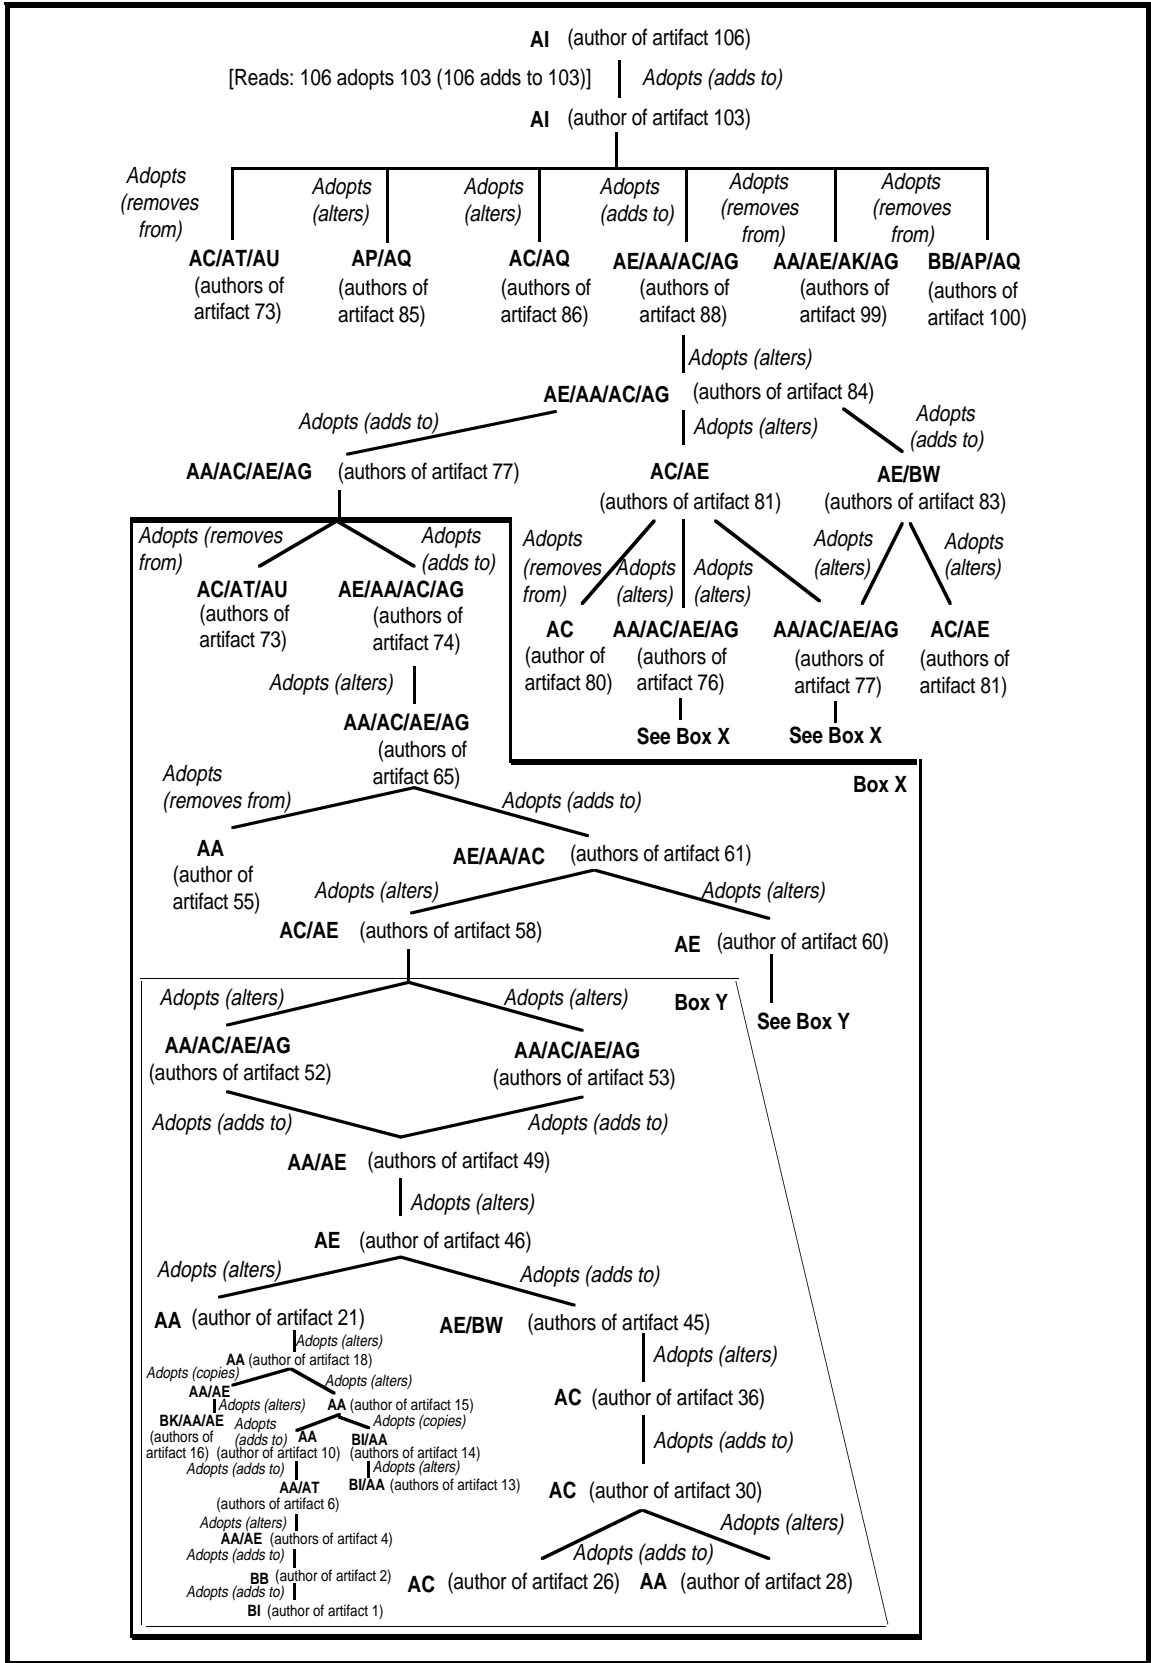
**AI** (author of artifact 106)

[Reads: 106 adopts 103 (106 adds to 103)] *Adopts (adds to)*

**AI** (author of artifact 103)

*Adopts (removes from)* **AC/AT/AU** (authors of artifact 73)

*Adopts (alters)* **AP/AQ** (authors of artifact 85)

*Adopts (alters)* **AC/AQ** (authors of artifact 86)

*Adopts (adds to)* **AE/AA/AC/AG** (authors of artifact 88)

*Adopts (removes from)* **AA/AE/AK/AG** (authors of artifact 99)

*Adopts (removes from)* **BB/AP/AQ** (authors of artifact 100)

*Adopts (alters)*

**AE/AA/AC/AG** (authors of artifact 84)

*Adopts (adds to)*

**AA/AC/AE/AG** (authors of artifact 77)

*Adopts (alters)*

**AC/AE** (authors of artifact 81)

*Adopts (adds to)*

**AE/BW** (authors of artifact 83)

*Adopts (removes from)* **AC/AT/AU** (authors of artifact 73)

*Adopts (adds to)* **AE/AA/AC/AG** (authors of artifact 74)

*Adopts (removes from)* **AC** (author of artifact 80)

*Adopts (alters)* **AA/AC/AE/AG** (authors of artifact 76)

See Box X

*Adopts (alters)* **AA/AC/AE/AG** (authors of artifact 77)

See Box X

*Adopts (alters)* **AC/AE** (authors of artifact 81)

*Adopts (alters)*

**AA/AC/AE/AG** (authors of artifact 65)

**Box X**

*Adopts (removes from)* **AA** (author of artifact 55)

*Adopts (adds to)* **AE/AA/AC** (authors of artifact 61)

*Adopts (alters)* **AC/AE** (authors of artifact 58)

*Adopts (alters)* **AE** (author of artifact 60)

See Box Y

*Adopts (alters)* **Box Y**

*Adopts (alters)*

**AA/AC/AE/AG** (authors of artifact 52)

**AA/AC/AE/AG** (authors of artifact 53)

*Adopts (adds to)* *Adopts (adds to)*

**AA/AE** (authors of artifact 49)

*Adopts (alters)*

**AE** (author of artifact 46)

*Adopts (alters)* *Adopts (adds to)*

**AA** (author of artifact 21)

*Adopts (alters)*

**AA** (author of artifact 18)

*Adopts (copies)* *Adopts (alters)*

**AA/AE**

*Adopts (alters)* **AA** (author of artifact 15)

**BK/AA/AE** (authors of artifact 16)

*Adopts (adds to)* **AA** (author of artifact 10)

*Adopts (copies)* **BI/AA** (authors of artifact 14)

*Adopts (alters)* **BI/AA** (authors of artifact 13)

*Adopts (adds to)*

**AA/AT** (authors of artifact 6)

*Adopts (alters)*

**AA/AE** (authors of artifact 4)

*Adopts (adds to)*

**BB** (author of artifact 2)

*Adopts (adds to)*

**BI** (author of artifact 1)

**AE/BW** (authors of artifact 45)

*Adopts (alters)*

**AC** (author of artifact 36)

*Adopts (adds to)*

**AC** (author of artifact 30)

*Adopts (alters)* *Adopts (adds to)*

**AC** (author of artifact 26) **AA** (author of artifact 28)